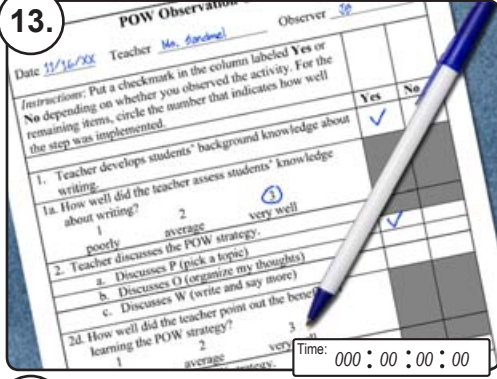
13.

POW Observation

Date 11/16/XX Teacher Ms. Sandoval Observer SP

Instructions: Put a checkmark in the column labeled Yes or No depending on whether you observed the activity. For the remaining items, circle the number that indicates how well the step was implemented.

| | Yes | No |
|---|---|---|
| 1. Teacher develops students' background knowledge about writing. | ✓ | |
| 1a. How well did the teacher assess students' knowledge about writing? 1 poorly 2 average 3 very well | | |
| 2. Teacher discusses the POW strategy. | | ✓ |
| a. Discusses P (pick a topic) | | |
| b. Discusses O (organize my thoughts) | | |
| c. Discusses W (write and say more) | | |
| 2d. How well did the teacher point out the bene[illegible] learning the POW strategy? 1 average 3 very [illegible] | | |

Time: 000 : 00 : 00 : 00